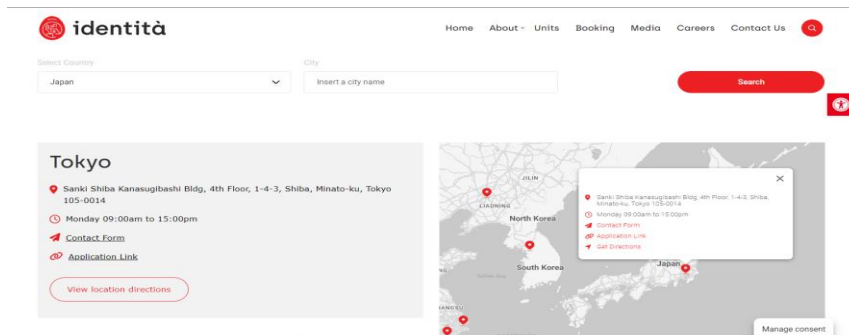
identità

Home About Units Booking Media Careers Contact Us

Select Country
Japan

City
Insert a city name

Search

Tokyo

Sanki Shiba Kanasugibashi Bldg, 4th Floor, 1-4-3, Shiba, Minato-ku, Tokyo 105-0014

Monday 09:00am to 15:00pm

Contact Form

Application Link

View location directions

JILIN
LIAONING
North Korea
South Korea
Japan
JIANGSU

×
Sanki Shiba Kanasugibashi Bldg, 4th Floor, 1-4-3, Shiba, Minato-ku, Tokyo 105-0014
Monday 09:00am to 15:00pm
Contact Form
Application Link
Get Directions

Manage consent